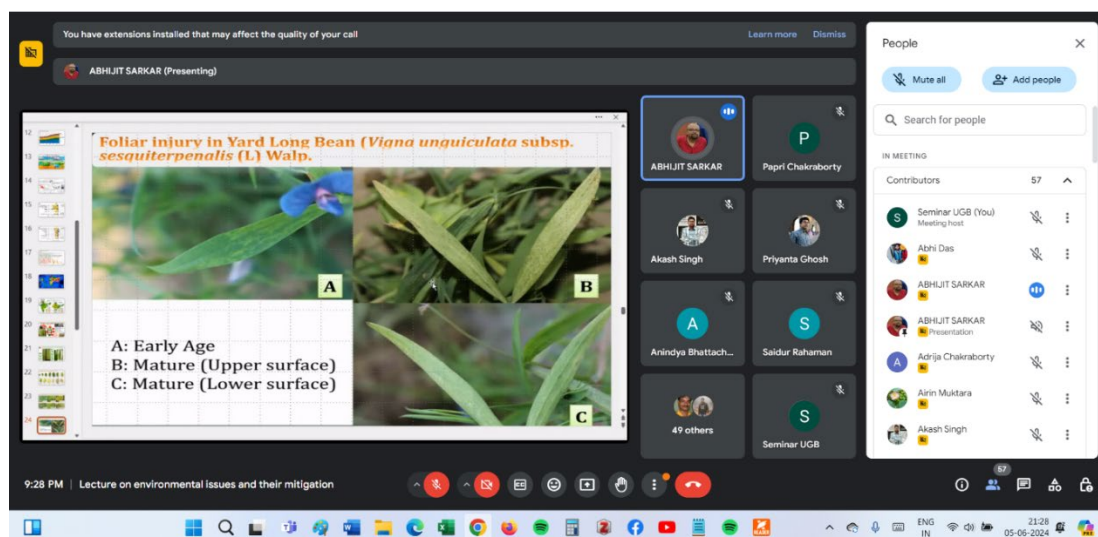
You have extensions installed that may affect the quality of your call

Learn more Dismiss

ABHIJIT SARKAR (Presenting)

Foliar injury in Yard Long Bean (*Vigna unguiculata* subsp. *sesquiterpenalis* (L) Walp.

A

B

A: Early Age
B: Mature (Upper surface)
C: Mature (Lower surface)

C

12
13
14
15
16
17
18
19
20
21
22
23
24

ABHIJIT SARKAR

P
Papri Chakraborty

Akash Singh

Priyanta Ghosh

A
Anindya Bhattach...

S
Saidur Rahaman

49 others

S
Seminar UGB

People

Mute all

Add people

Search for people

IN MEETING

Contributors 57

S Seminar UGB (You)
Meeting host

Abhi Das

ABHIJIT SARKAR

ABHIJIT SARKAR
Presentation

A Adrija Chakraborty

Airin Muktara

Akash Singh

9:28 PM | Lecture on environmental issues and their mitigation

57

ENG
IN

21:28
05-06-2024